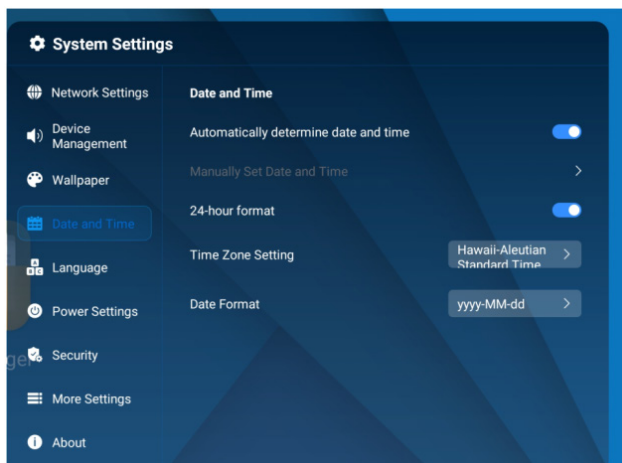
System Settings

Network Settings

Device Management

Wallpaper

Date and Time

Language

Power Settings

Security

More Settings

About

Date and Time

Automatically determine date and time

Manually Set Date and Time

24-hour format

Time Zone Setting

Hawaii-Aleutian Standard Time

Date Format

yyyy-MM-dd

ger